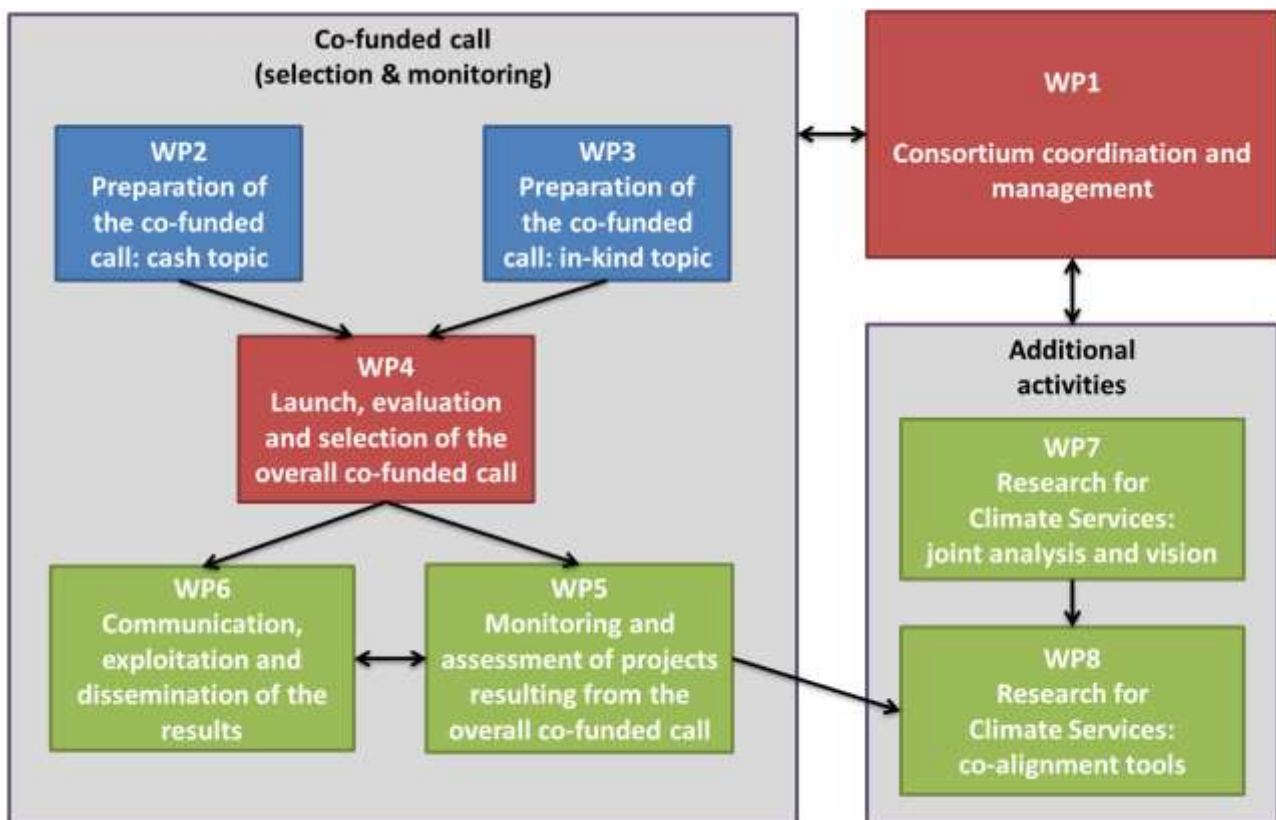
Co-funded call
(selection & monitoring)

WP2
Preparation of the co-funded call: cash topic

WP3
Preparation of the co-funded call: in-kind topic

WP4
Launch, evaluation and selection of the overall co-funded call

WP6
Communication, exploitation and dissemination of the results

WP5
Monitoring and assessment of projects resulting from the overall co-funded call

WP1
Consortium coordination and management

Additional activities

WP7
Research for Climate Services: joint analysis and vision

WP8
Research for Climate Services: co-alignment tools